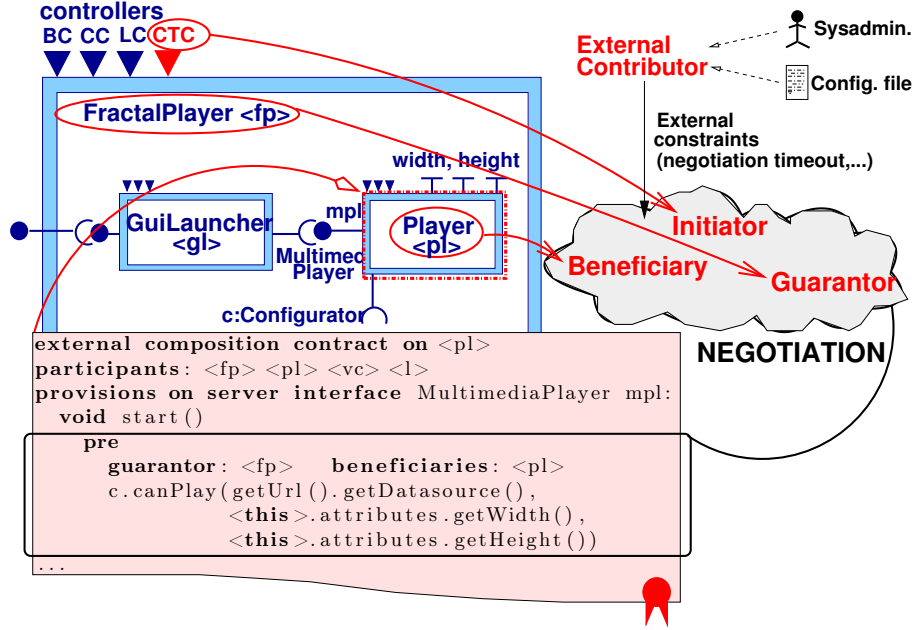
controllers
BC CC LC CTC

FractalPlayer <fp>

width, height

GuiLauncher <gl>

mpl

Player <pl>

Multimed
Player

c:Configurator

External Contributor

Sysadmin.

Config. file

External constraints (negotiation timeout,...)

Initiator

Beneficiary

Guarantor

NEGOTIATION

external composition contract on <pl>
participants: <fp> <pl> <vc> <l>
provisions on server interface MultimediaPlayer mpl:
void start()
pre
guarantor: <fp> beneficiaries: <pl>
c.canPlay(getUrl().getDatasource(),
<this>.attributes.getWidth(),
<this>.attributes.getHeight())
...